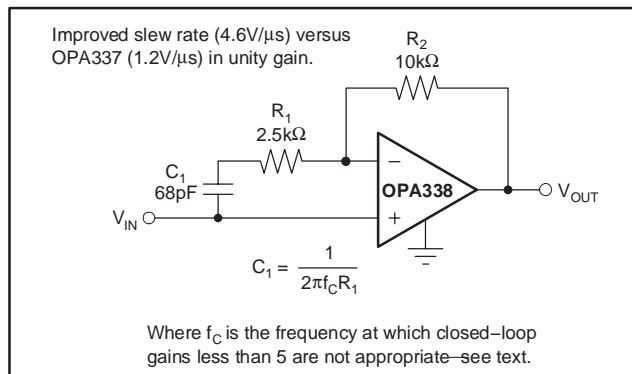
Improved slew rate (4.6V/μs) versus OPA337 (1.2V/μs) in unity gain.

$R_2$
10kΩ

$R_1$
2.5kΩ

$C_1$
68pF

$V_{IN}$

–

+

OPA338

$V_{OUT}$

$C_1 = \frac{1}{2\pi f_C R_1}$

Where $f_C$ is the frequency at which closed–loop gains less than 5 are not appropriate–see text.